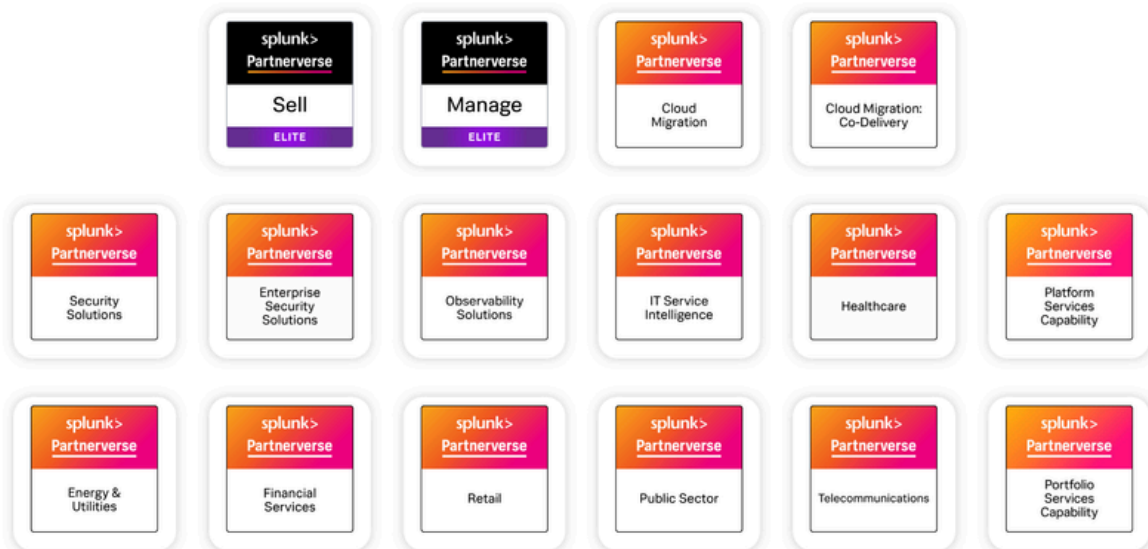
splunk> Partnerverse
Sell
ELITE

splunk> Partnerverse
Manage
ELITE

splunk> Partnerverse
Cloud Migration

splunk> Partnerverse
Cloud Migration: Co-Delivery

splunk> Partnerverse
Security Solutions

splunk> Partnerverse
Enterprise Security Solutions

splunk> Partnerverse
Observability Solutions

splunk> Partnerverse
IT Service Intelligence

splunk> Partnerverse
Healthcare

splunk> Partnerverse
Platform Services Capability

splunk> Partnerverse
Energy & Utilities

splunk> Partnerverse
Financial Services

splunk> Partnerverse
Retail

splunk> Partnerverse
Public Sector

splunk> Partnerverse
Telecommunications

splunk> Partnerverse
Portfolio Services Capability